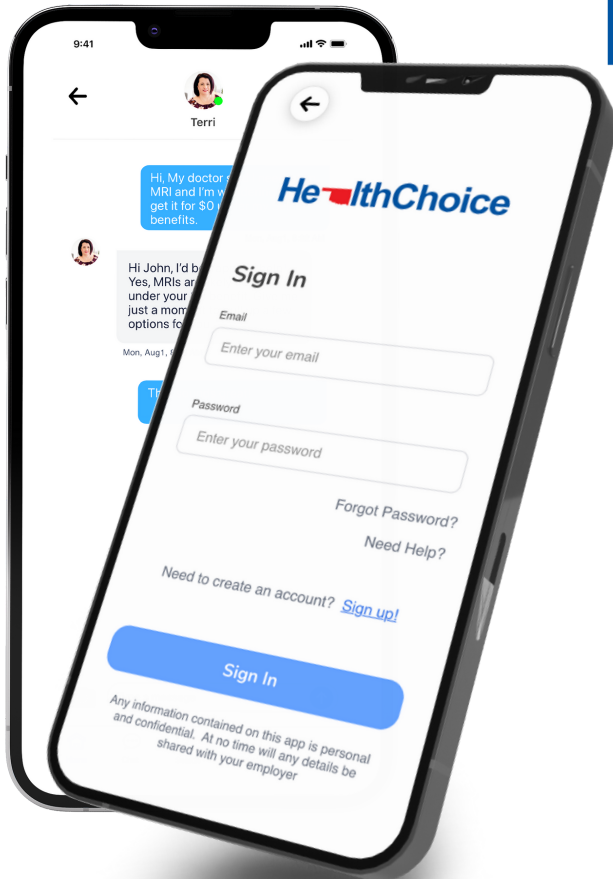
9:41

Terri

Hi, My doctor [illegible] MRI and I'm w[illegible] get it for $0 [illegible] benefits.

Hi John, I'd b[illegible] Yes, MRIs ar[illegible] under your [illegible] just a mom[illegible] options fo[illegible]

Mon, Aug1, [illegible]

Th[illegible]

HealthChoice

Sign In

Email

Enter your email

Password

Enter your password

Forgot Password?

Need Help?

Need to create an account? Sign up!

Sign In

Any information contained on this app is personal and confidential. At no time will any details be shared with your employer